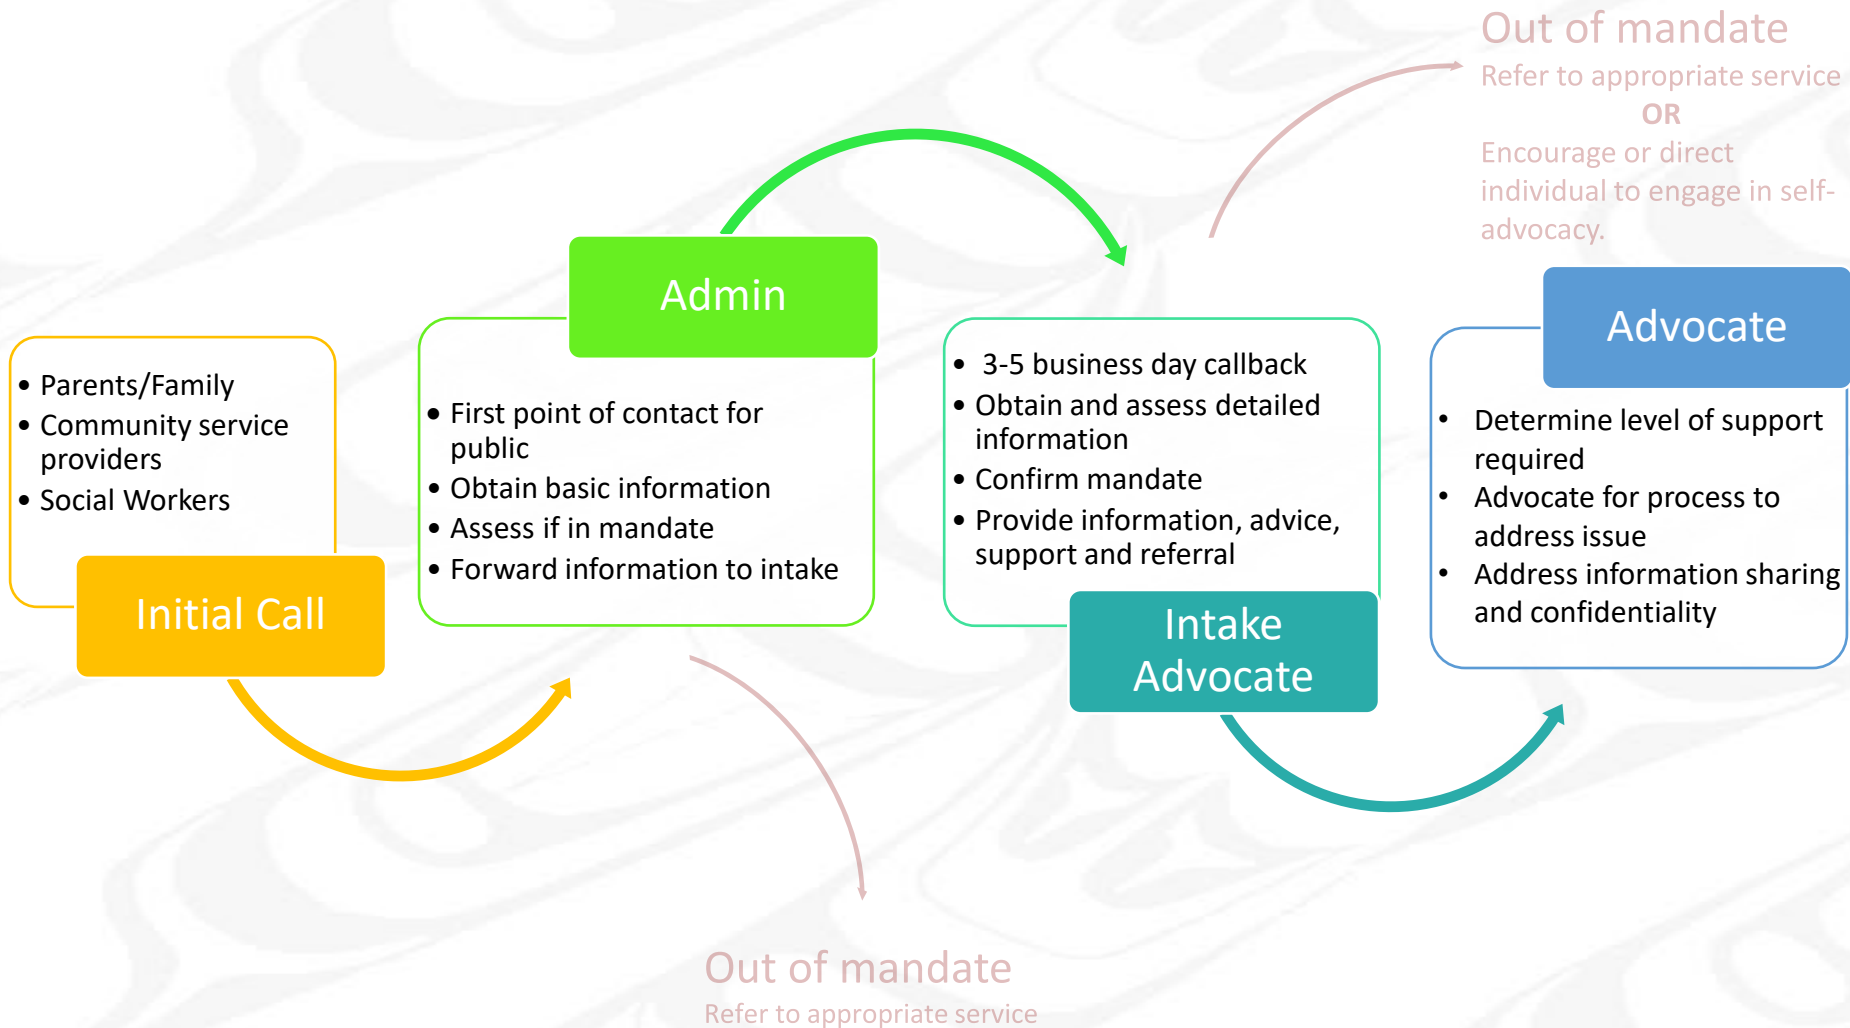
- Parents/Family
- Community service providers
- Social Workers

Initial Call

Admin

- First point of contact for public
- Obtain basic information
- Assess if in mandate
- Forward information to intake

Out of mandate
Refer to appropriate service

- 3-5 business day callback
- Obtain and assess detailed information
- Confirm mandate
- Provide information, advice, support and referral

Intake Advocate

Out of mandate
Refer to appropriate service
OR
Encourage or direct individual to engage in self-advocacy.

Advocate

- Determine level of support required
- Advocate for process to address issue
- Address information sharing and confidentiality